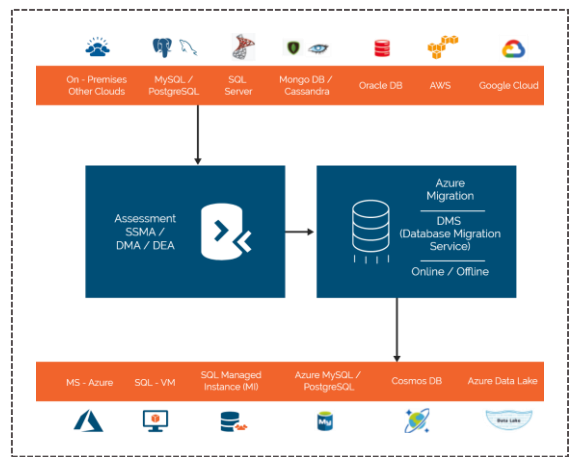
On - Premises Other Clouds

MySQL / PostgreSQL

SQL Server

Mongo DB / Cassandra

Oracle DB

AWS

Google Cloud

Assessment SSMA / DMA / DEA

Azure Migration

DMS (Database Migration Service)

Online / Offline

MS - Azure

SQL - VM

SQL Managed Instance (MI)

Azure MySQL / PostgreSQL

Cosmos DB

Azure Data Lake

Data Lake